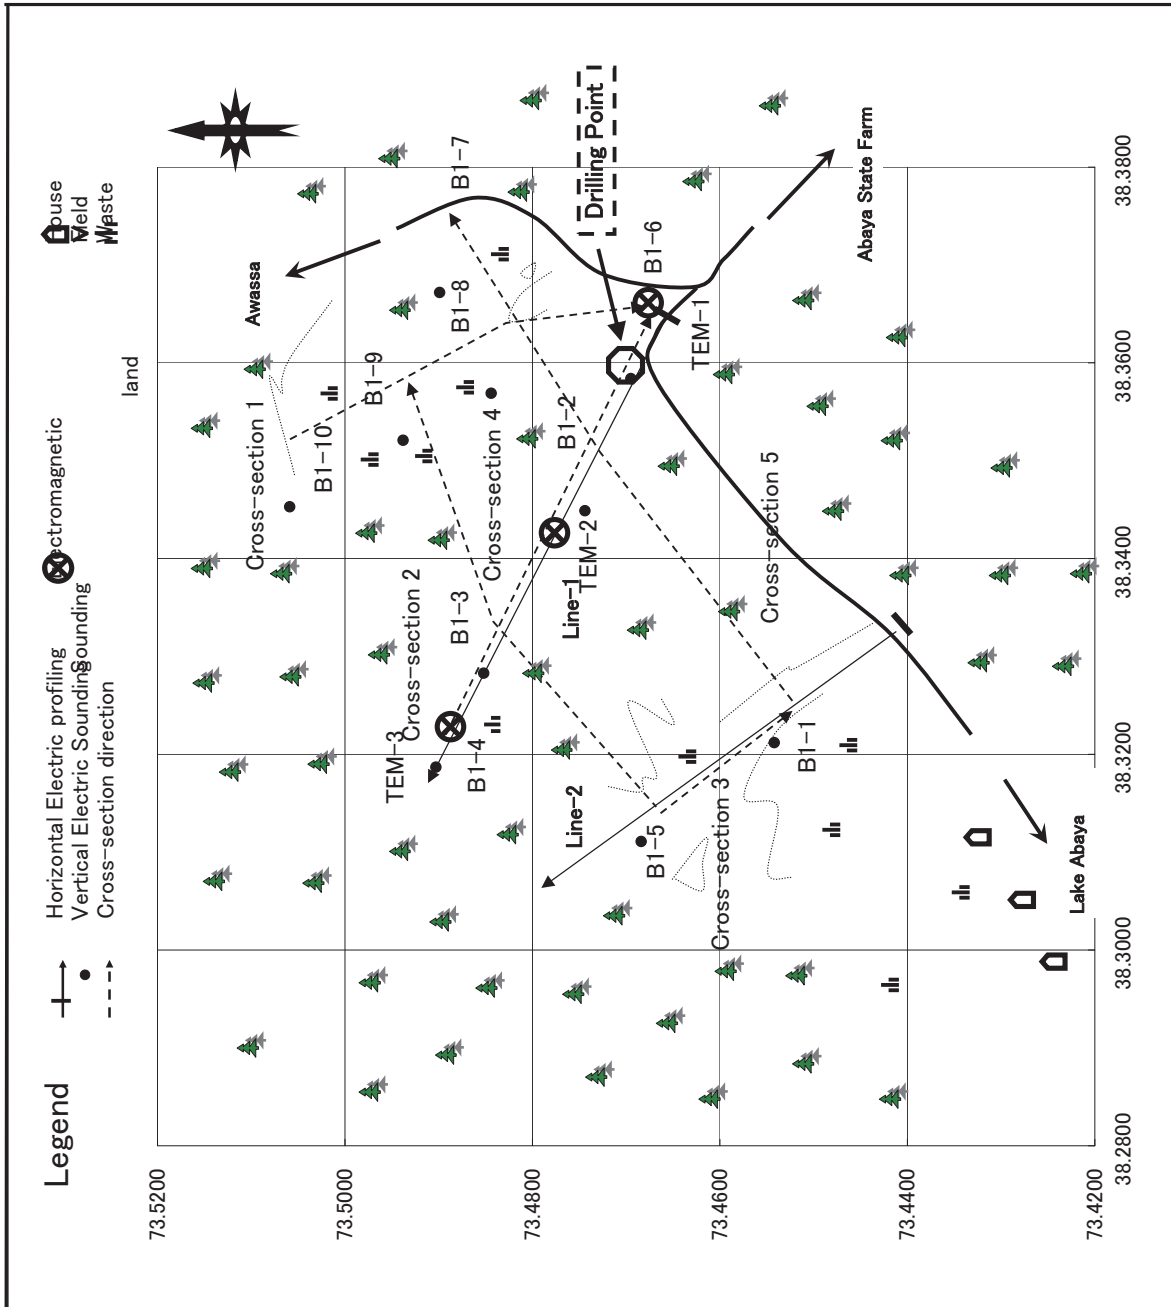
Legend

Horizontal Electric profiling
Vertical Electric Sounding
Cross-section direction

Electromagnetic Sounding

land

House
Weld
Waste

Drilling Point

Awassa

Abaya State Farm

Lake Abaya

B1-1
B1-2
B1-3
B1-4
B1-5
B1-6
B1-7
B1-8
B1-9
B1-10

TEM-1
TEM-2
TEM-3

Line-1
Line-2

Cross-section 1
Cross-section 2
Cross-section 3
Cross-section 4
Cross-section 5

73.5200
73.5000
73.4800
73.4600
73.4400
73.4200

38.2800
38.3000
38.3200
38.3400
38.3600
38.3800